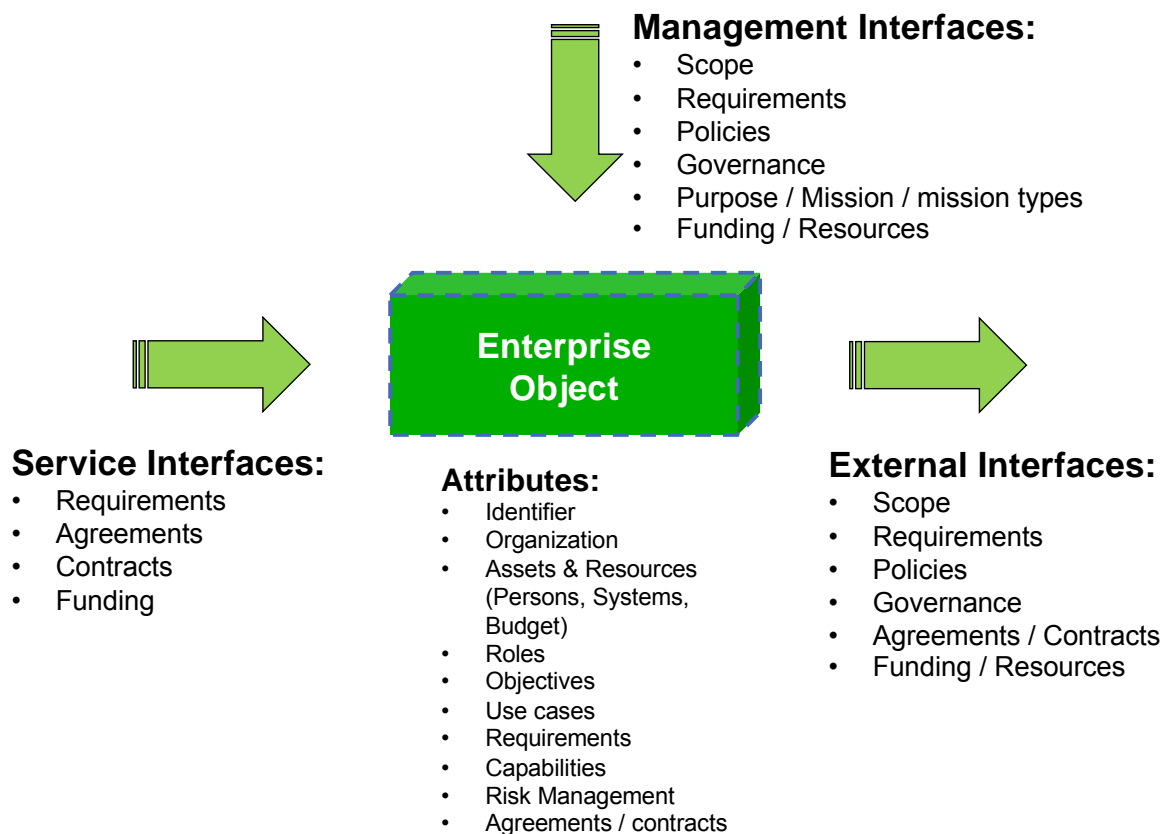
Management Interfaces:
- Scope
- Requirements
- Policies
- Governance
- Purpose / Mission / mission types
- Funding / Resources

Enterprise Object

Service Interfaces:
- Requirements
- Agreements
- Contracts
- Funding

Attributes:
- Identifier
- Organization
- Assets & Resources (Persons, Systems, Budget)
- Roles
- Objectives
- Use cases
- Requirements
- Capabilities
- Risk Management
- Agreements / contracts

External Interfaces:
- Scope
- Requirements
- Policies
- Governance
- Agreements / Contracts
- Funding / Resources